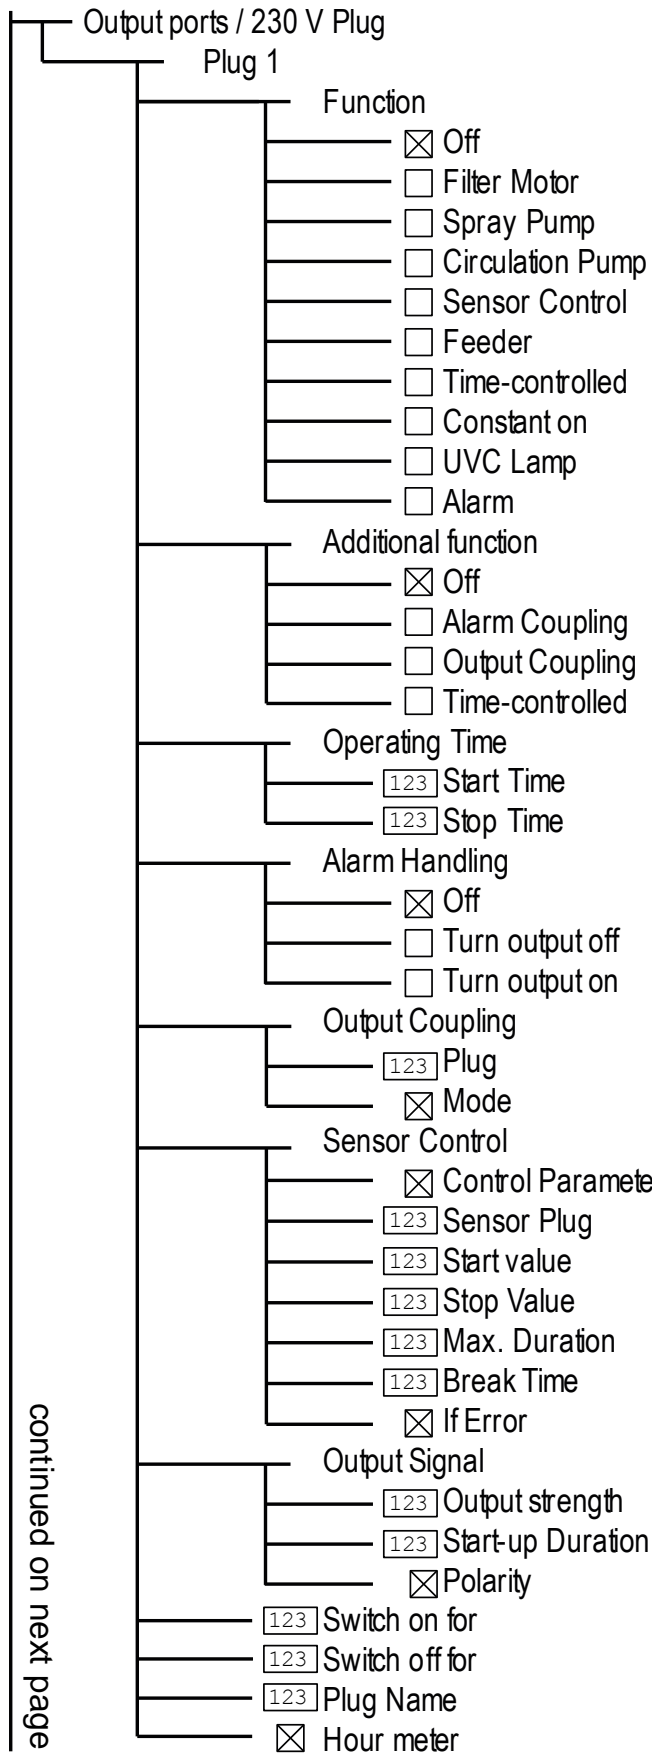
Output ports / 230 V Plug
Plug 1
Function
☒ Off
☐ Filter Motor
☐ Spray Pump
☐ Circulation Pump
☐ Sensor Control
☐ Feeder
☐ Time-controlled
☐ Constant on
☐ UVC Lamp
☐ Alarm
Additional function
☒ Off
☐ Alarm Coupling
☐ Output Coupling
☐ Time-controlled
Operating Time
123 Start Time
123 Stop Time
Alarm Handling
☒ Off
☐ Turn output off
☐ Turn output on
Output Coupling
123 Plug
☒ Mode
Sensor Control
☒ Control Paramete
123 Sensor Plug
123 Start value
123 Stop Value
123 Max. Duration
123 Break Time
☒ If Error
Output Signal
123 Output strength
123 Start-up Duration
☒ Polarity
123 Switch on for
123 Switch off for
123 Plug Name
☒ Hour meter

continued on next page